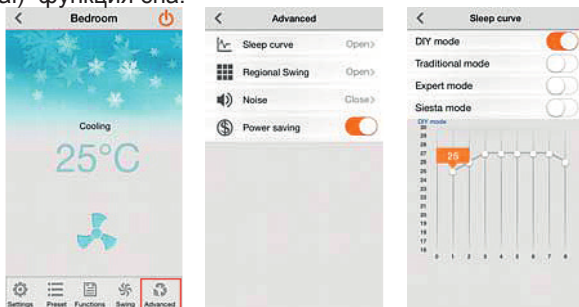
а) функция сна.

Bedroom

Cooling

25°C

Settings Preset Functions Swing Advanced

Advanced

Sleep curve Open>

Regional Swing Open>

Noise Close>

Power saving

Sleep curve

DIY mode

Traditional mode

Expert mode

Siesta mode

DIY mode

25

0 1 2 3 4 5 6 7 8